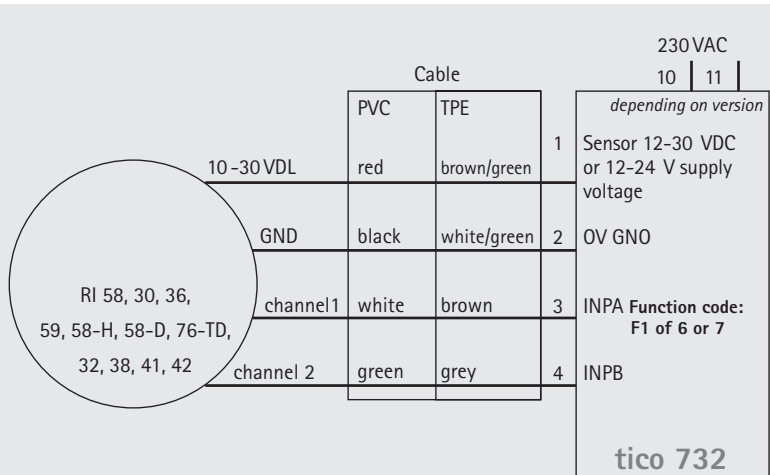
230 VAC

10 | 11

Cable

| PVC | TPE |
|---|---|
| red | brown/green |
| black | white/green |
| white | brown |
| green | grey |

depending on version

10 -30 VDL

GND

channel1

channel 2

RI 58, 30, 36, 59, 58-H, 58-D, 76-TD, 32, 38, 41, 42

1 Sensor 12-30 VDC or 12-24 V supply voltage

2 OV GNO

3 INPA Function code: F1 of 6 or 7

4 INPB

tico 732